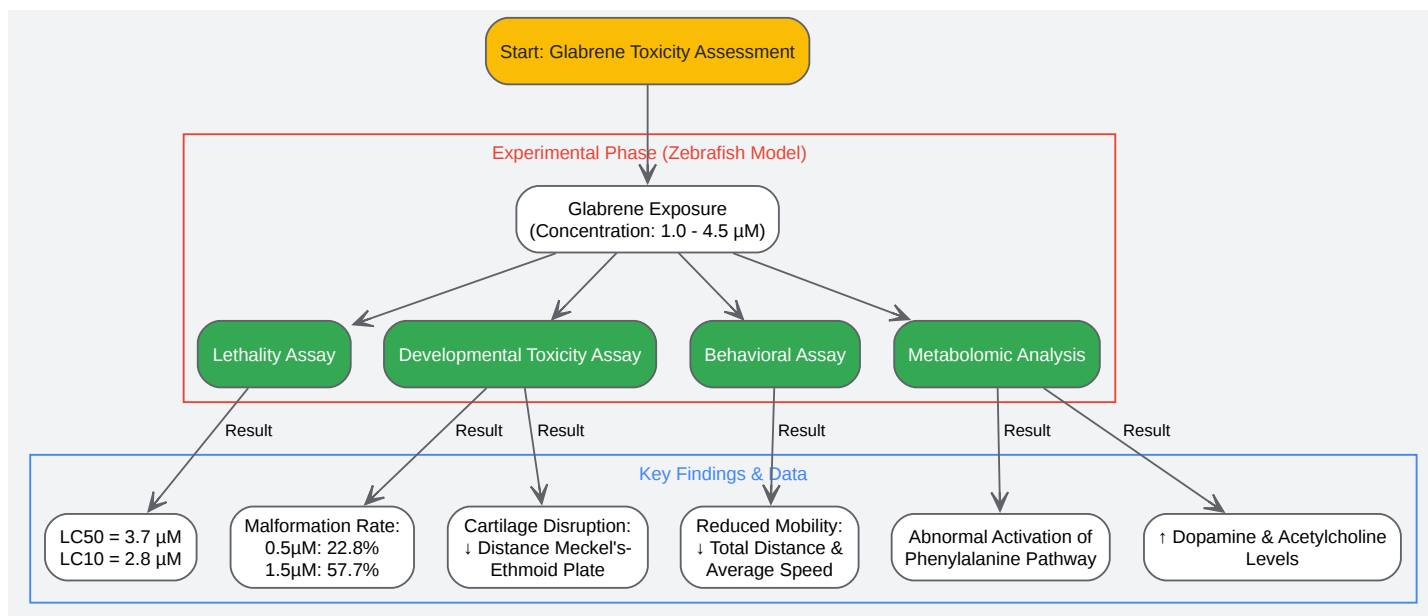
Start: Glabrene Toxicity Assessment

Experimental Phase (Zebrafish Model)

Glabrene Exposure
(Concentration: 1.0 - 4.5 μM)

Lethality Assay

Developmental Toxicity Assay

Behavioral Assay

Metabolomic Analysis

Result

Result

Result

Result

Result

Result

Key Findings & Data

LC50 = 3.7 μM
LC10 = 2.8 μM

Malformation Rate:
0.5μM: 22.8%
1.5μM: 57.7%

Cartilage Disruption:
↓ Distance Meckel's-Ethmoid Plate

Reduced Mobility:
↓ Total Distance & Average Speed

Abnormal Activation of Phenylalanine Pathway

↑ Dopamine & Acetylcholine Levels